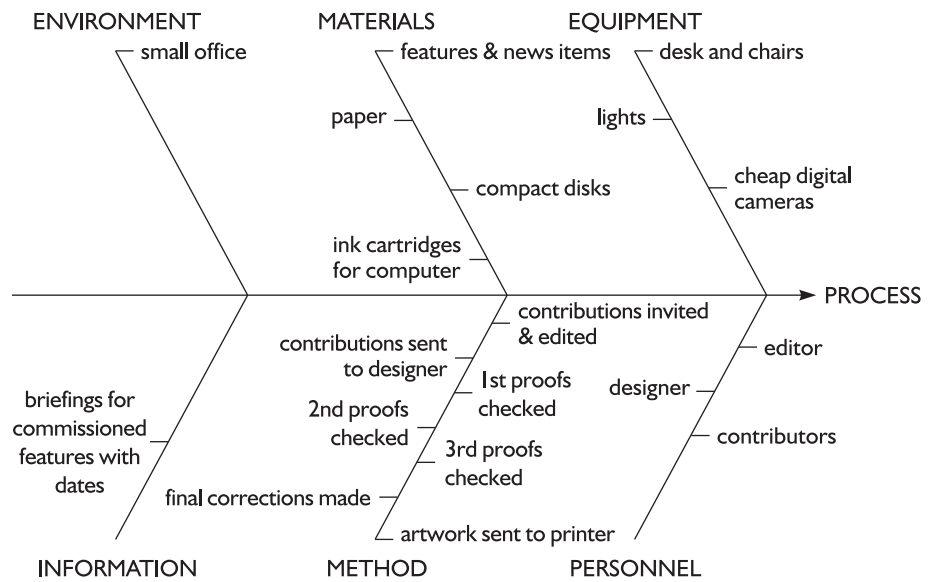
ENVIRONMENT
small office

MATERIALS
features & news items
paper
compact disks
ink cartridges for computer

EQUIPMENT
desk and chairs
lights
cheap digital cameras

PROCESS

INFORMATION
briefings for commissioned features with dates

METHOD
contributions invited & edited
contributions sent to designer
1st proofs checked
2nd proofs checked
3rd proofs checked
final corrections made
artwork sent to printer

PERSONNEL
editor
designer
contributors